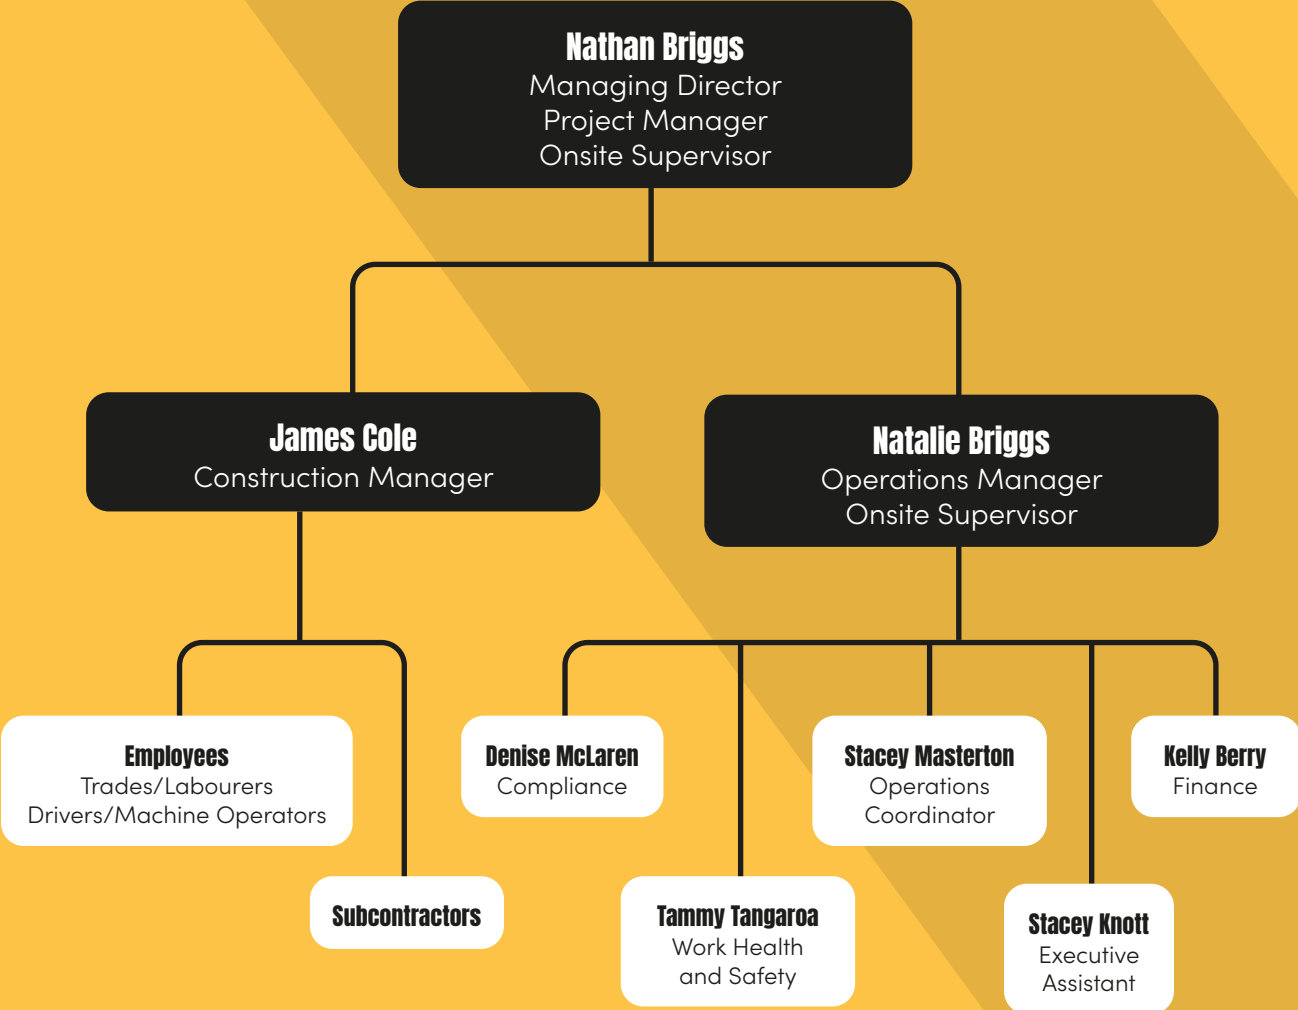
Nathan Briggs
Managing Director
Project Manager
Onsite Supervisor

James Cole
Construction Manager

Natalie Briggs
Operations Manager
Onsite Supervisor

Employees
Trades/Labourers
Drivers/Machine Operators

Subcontractors

Denise McLaren
Compliance

Tammy Tangaroa
Work Health and Safety

Stacey Masterton
Operations Coordinator

Stacey Knott
Executive Assistant

Kelly Berry
Finance